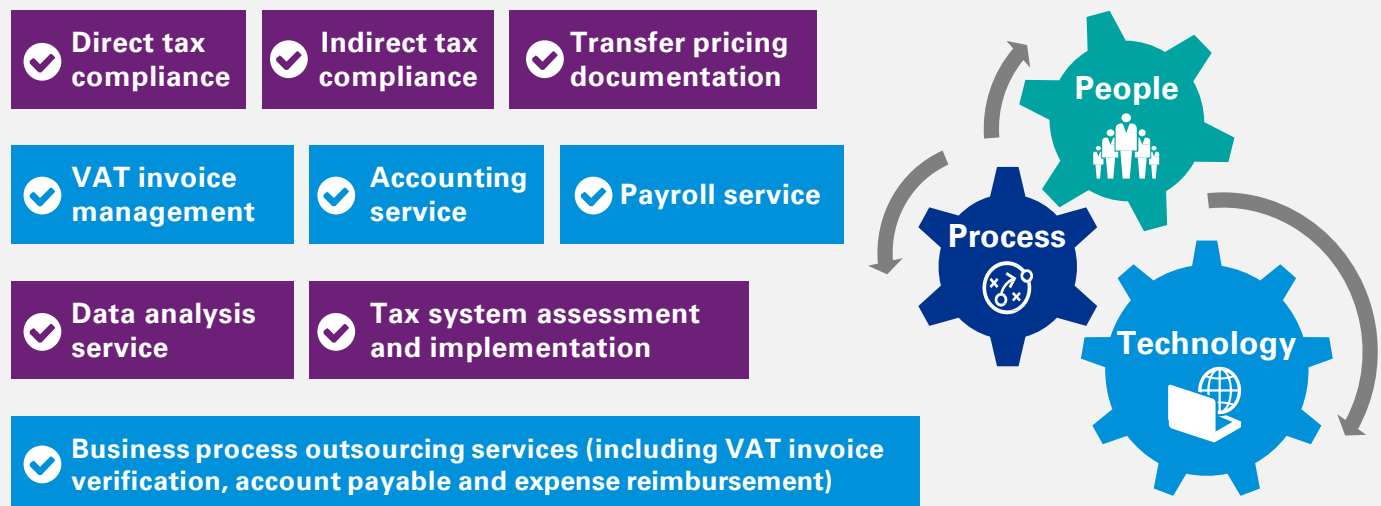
Direct tax compliance

Indirect tax compliance

Transfer pricing documentation

VAT invoice management

Accounting service

Payroll service

Data analysis service

Tax system assessment and implementation

Business process outsourcing services (including VAT invoice verification, account payable and expense reimbursement)

People

Process

Technology